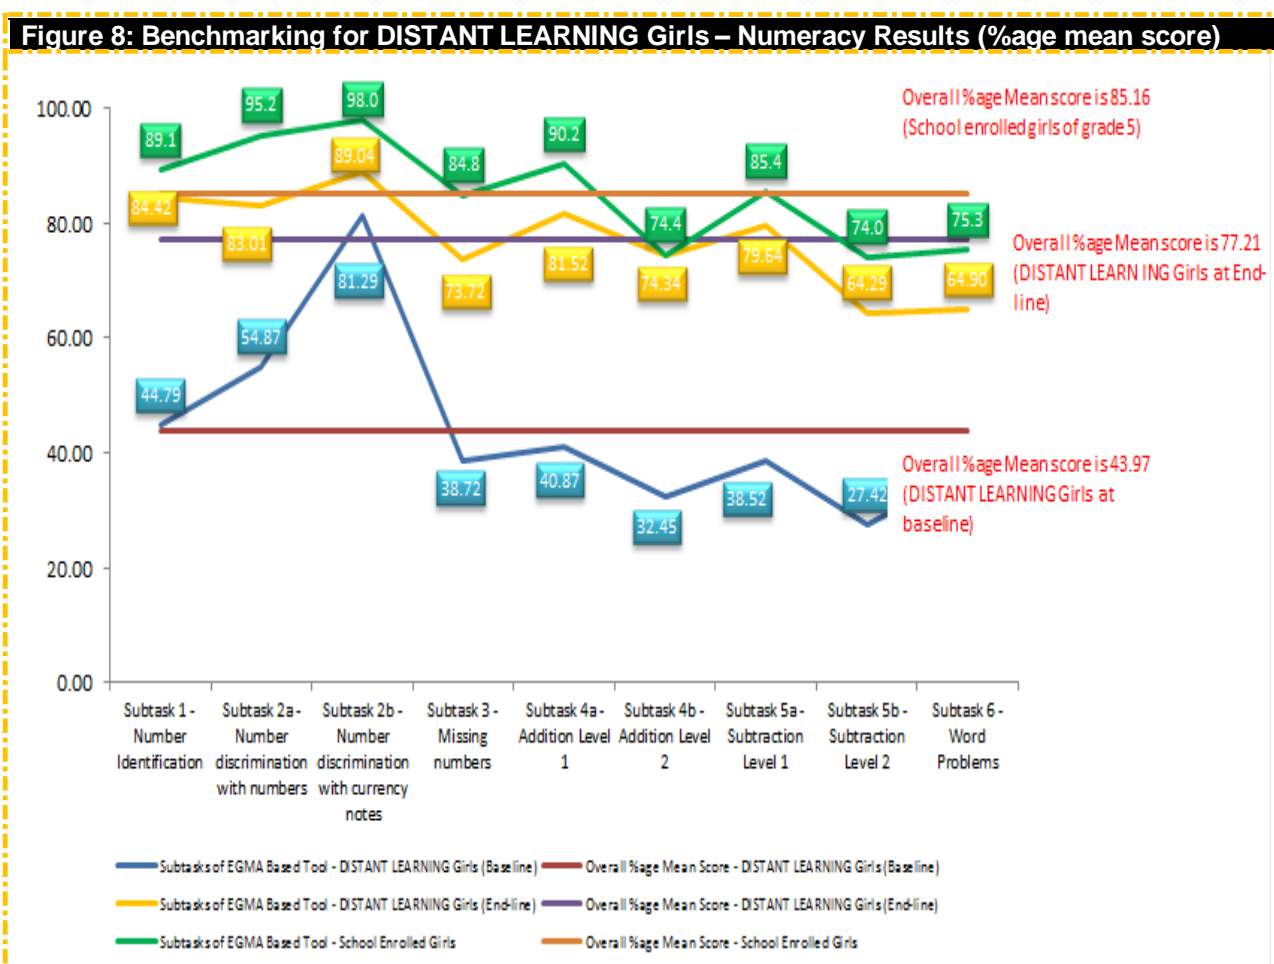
Figure 8: Benchmarking for DISTANT LEARNING Girls – Numeracy Results (%age mean score)

100.00
80.00
60.00
40.00
20.00
0.00

89.1
95.2
98.0
84.8
90.2
74.4
85.4
74.0
75.3

84.42
83.01
89.04
73.72
81.52
74.34
79.64
64.29
64.90

44.79
54.87
81.29
38.72
40.87
32.45
38.52
27.42

Overall %age Mean score is 85.16 (School enrolled girls of grade 5)

Overall %age Mean score is 77.21 (DISTANT LEARN ING Girls at End-line)

Overall %age Mean score is 43.97 (DISTANT LEARNING Girls at baseline)

Subtask 1 - Number Identification
Subtask 2a - Number discrimination with numbers
Subtask 2b - Number discrimination with currency notes
Subtask 3 - Missing numbers
Subtask 4a - Addition Level 1
Subtask 4b - Addition Level 2
Subtask 5a - Subtraction Level 1
Subtask 5b - Subtraction Level 2
Subtask 6 - Word Problems

Subtasks of EGMA Based Tool - DISTANT LEARNING Girls (Baseline)
Overall %age Mean Score - DISTANT LEARNING Girls (Baseline)
Subtasks of EGMA Based Tool - DISTANT LEARNING Girls (End-line)
Overall %age Mean Score - DISTANT LEARNING Girls (End-line)
Subtasks of EGMA Based Tool - School Enrolled Girls
Overall %age Mean Score - School Enrolled Girls